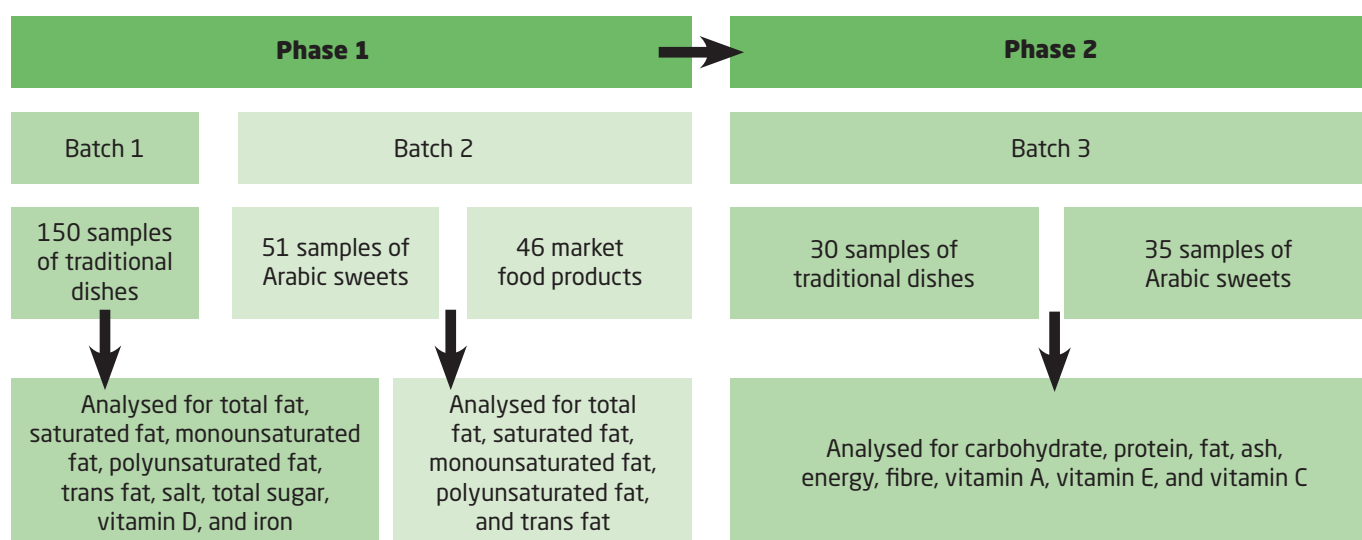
Phase 1

Phase 2

Batch 1

Batch 2

Batch 3

150 samples of traditional dishes

51 samples of Arabic sweets

46 market food products

30 samples of traditional dishes

35 samples of Arabic sweets

Analysed for total fat, saturated fat, monounsaturated fat, polyunsaturated fat, trans fat, salt, total sugar, vitamin D, and iron

Analysed for total fat, saturated fat, monounsaturated fat, polyunsaturated fat, and trans fat

Analysed for carbohydrate, protein, fat, ash, energy, fibre, vitamin A, vitamin E, and vitamin C